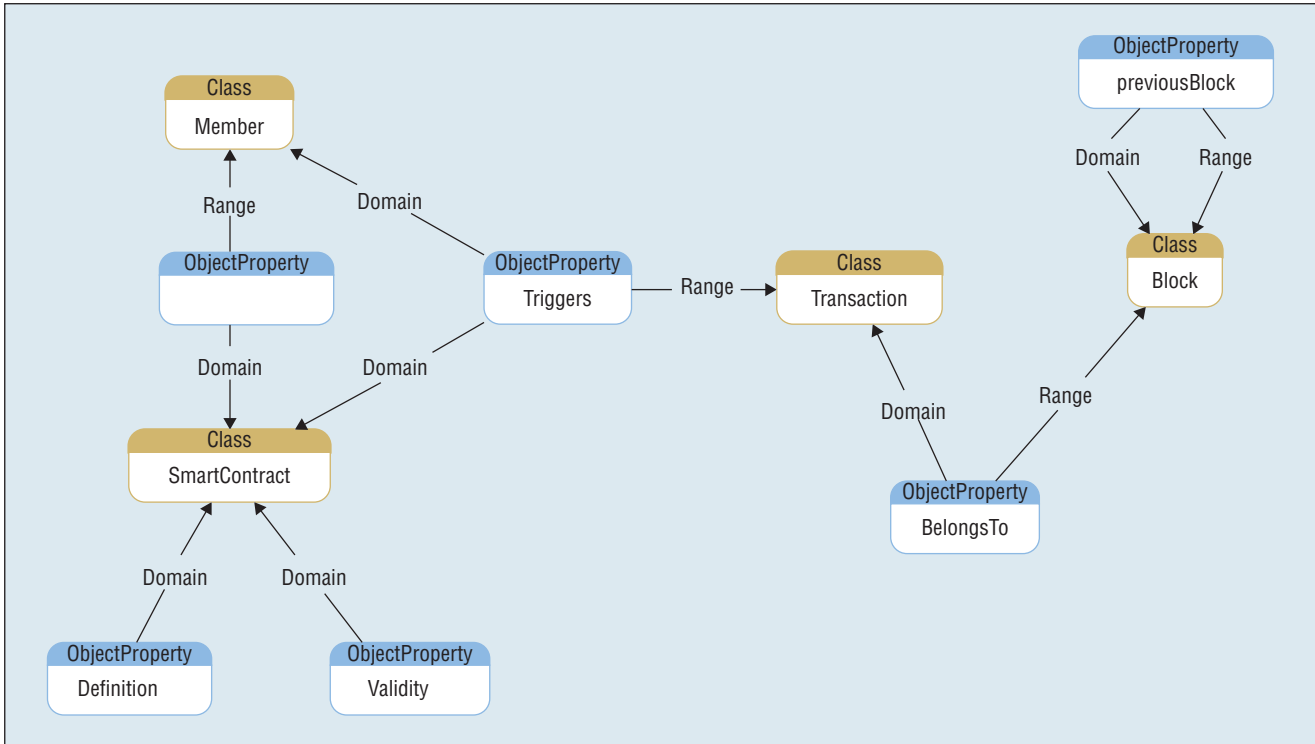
Class
Member

ObjectProperty
previousBlock

Domain
Range

Range
Domain

Class
Block

ObjectProperty

ObjectProperty
Triggers

Range

Class
Transaction

Domain
Domain

Domain
Range

Class
SmartContract

ObjectProperty
BelongsTo

Domain
Domain

ObjectProperty
Definition

ObjectProperty
Validity